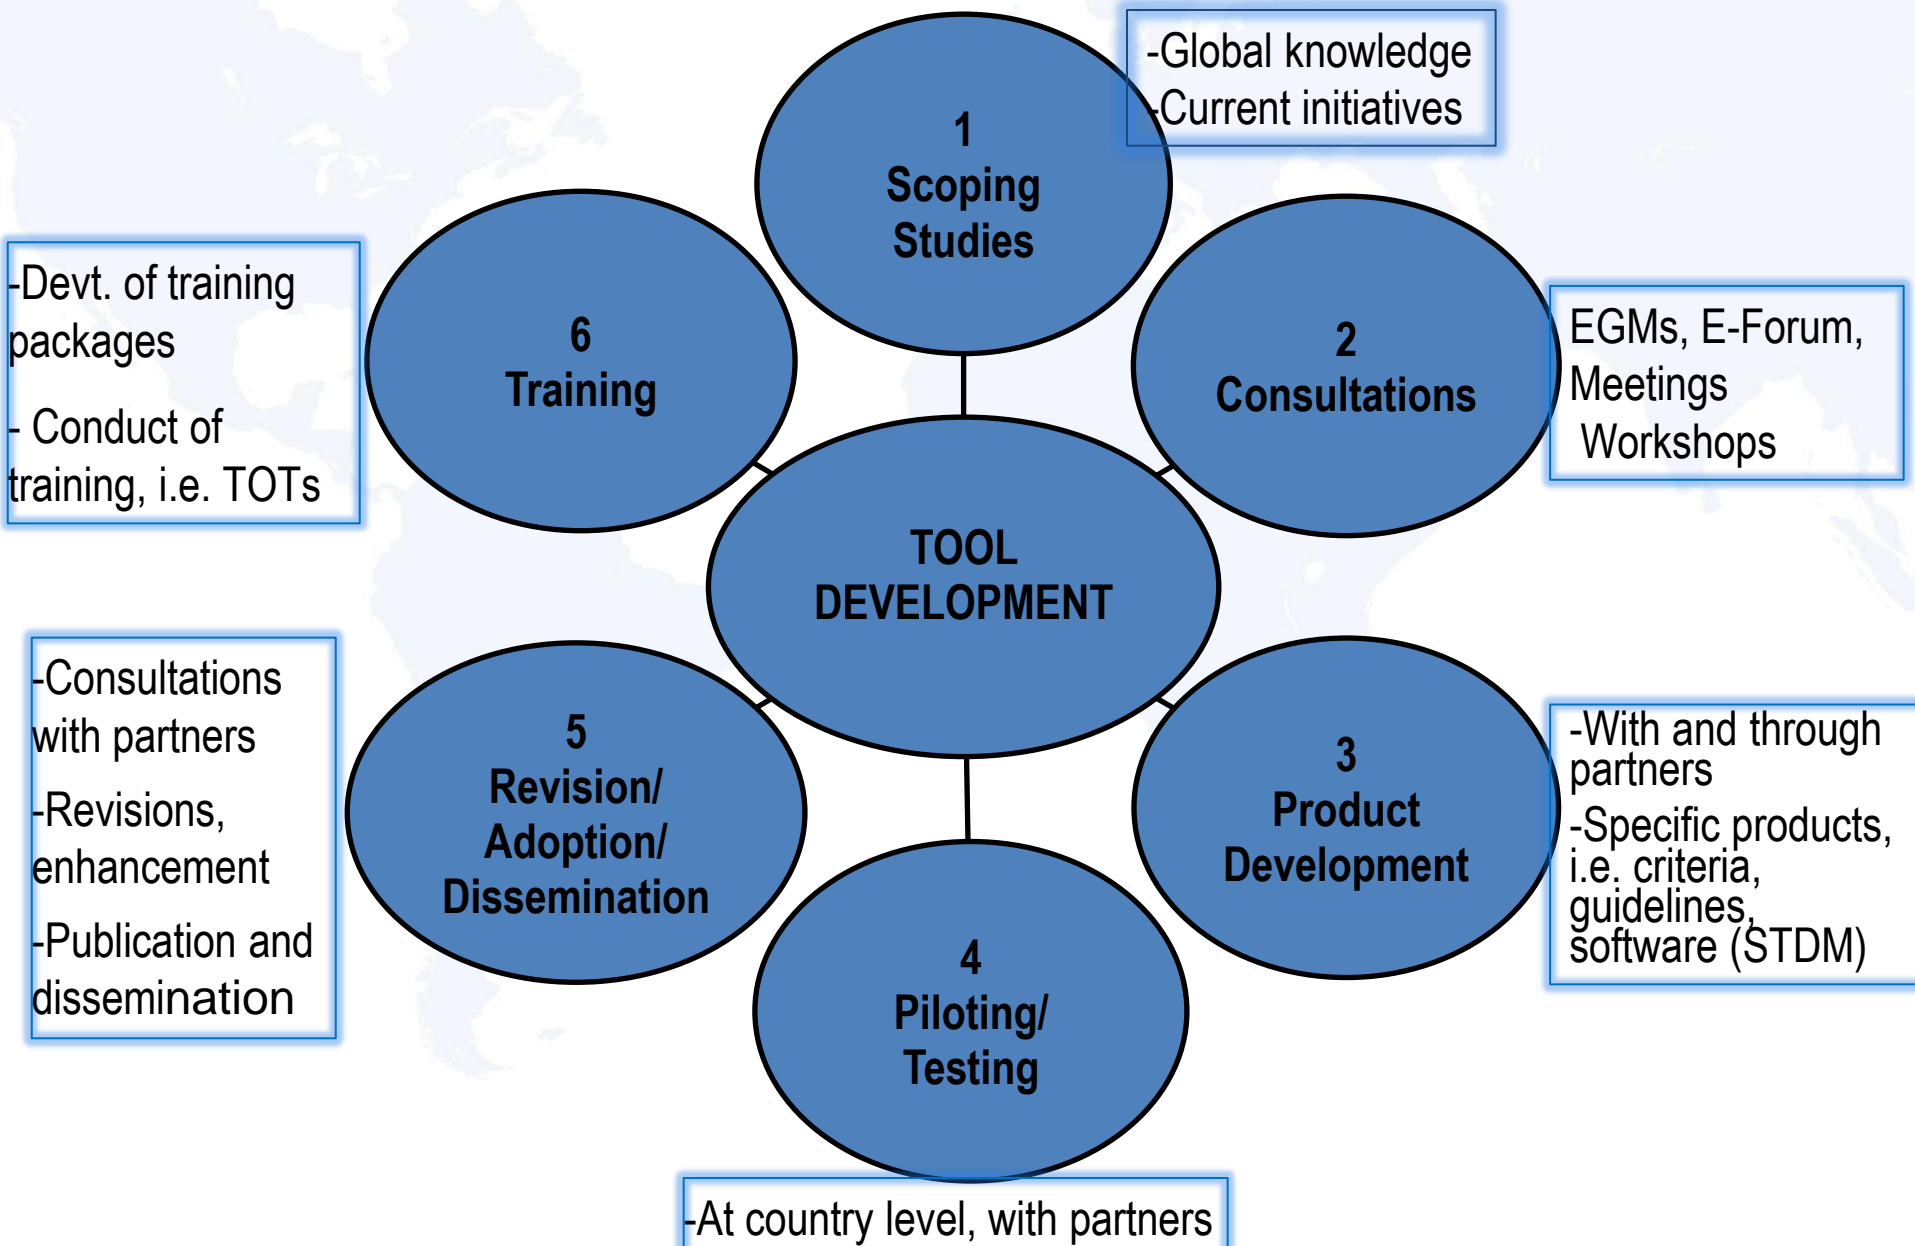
1
Scoping Studies

-Global knowledge
-Current initiatives

6
Training

-Devt. of training packages

- Conduct of training, i.e. TOTs

2
Consultations

EGMs, E-Forum, Meetings
Workshops

TOOL DEVELOPMENT

-Consultations with partners

-Revisions, enhancement

-Publication and dissemination

5
Revision/ Adoption/ Dissemination

3
Product Development

-With and through partners

-Specific products, i.e. criteria, guidelines, software (STDM)

4
Piloting/ Testing

-At country level, with partners